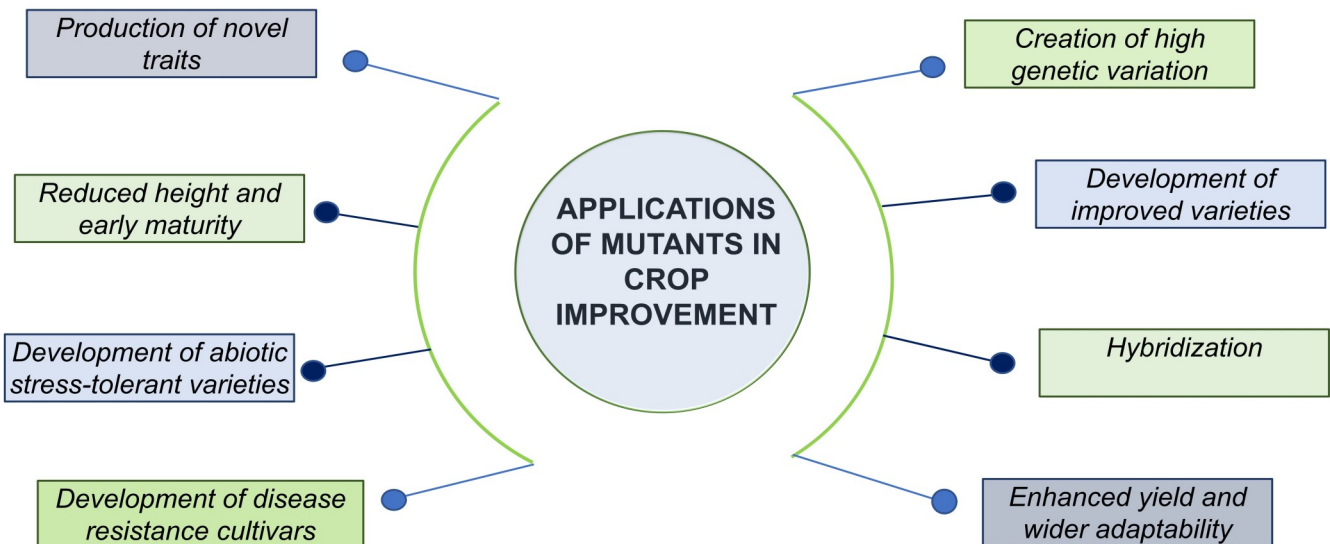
APPLICATIONS OF MUTANTS IN CROP IMPROVEMENT

Production of novel traits

Reduced height and early maturity

Development of abiotic stress-tolerant varieties

Development of disease resistance cultivars

Creation of high genetic variation

Development of improved varieties

Hybridization

Enhanced yield and wider adaptability